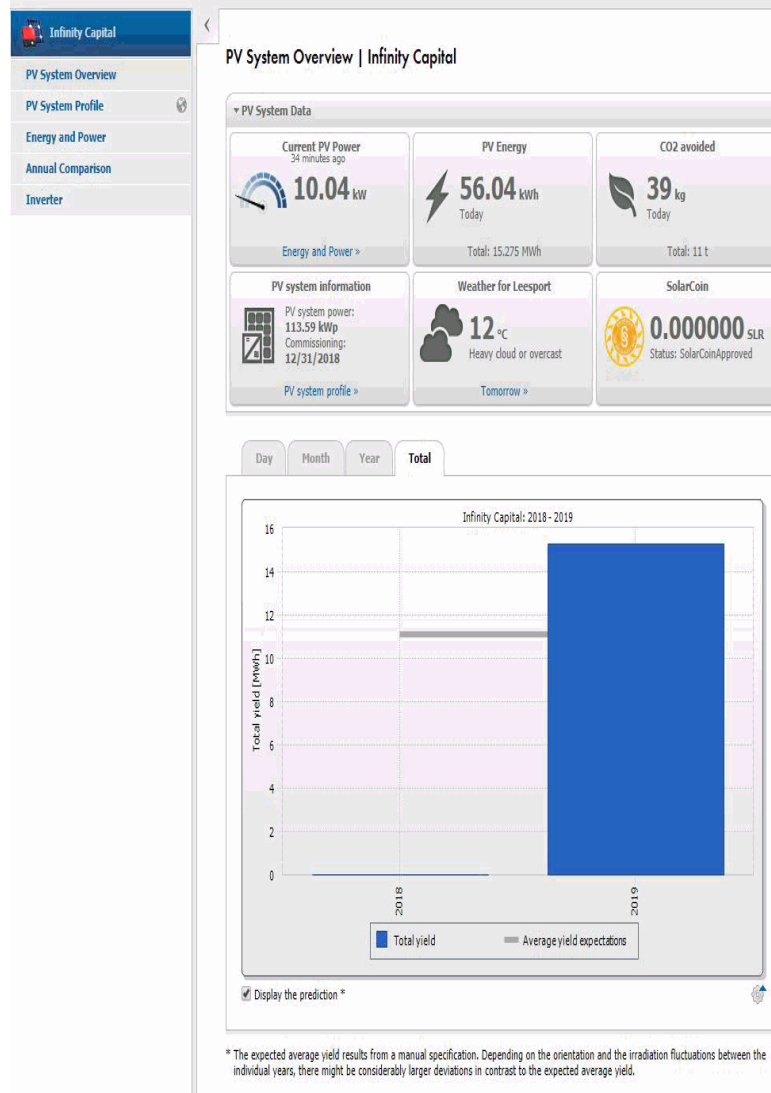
Infinity Capital

PV System Overview
PV System Profile
Energy and Power
Annual Comparison
Inverter

PV System Overview | Infinity Capital

▾ PV System Data

Current PV Power
34 minutes ago
10.04 kW
Energy and Power »

PV Energy
56.04 kWh
Today
Total: 15.275 MWh

CO2 avoided
39 kg
Today
Total: 11 t

PV system information
PV system power:
113.59 kWp
Commissioning:
12/31/2018
PV system profile »

Weather for Leesport
12 °C
Heavy cloud or overcast
Tomorrow »

SolarCoin
0.000000 SLR
Status: SolarCoinApproved

Day | Month | Year | Total

Infinity Capital: 2018 - 2019

Total yield [MWh]
16
14
12
10
8
6
4
2
0
2018
2019

Total yield
Average yield expectations

Display the prediction *

* The expected average yield results from a manual specification. Depending on the orientation and the irradiation fluctuations between the individual years, there might be considerably larger deviations in contrast to the expected average yield.